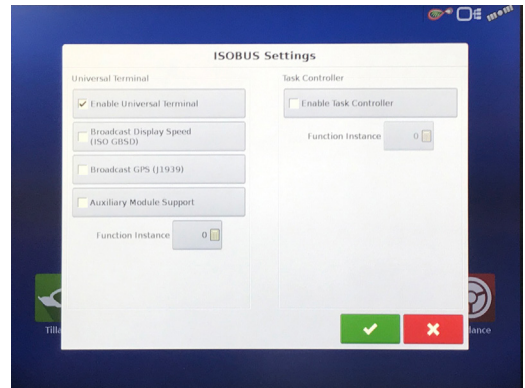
ISOBUS Settings

Universal Terminal

✓ Enable Universal Terminal

Broadcast Display Speed (ISO GBSD)

Broadcast GPS (J1939)

Auxiliary Module Support

Function Instance 0

Task Controller

Enable Task Controller

Function Instance 0

Tilla

dance